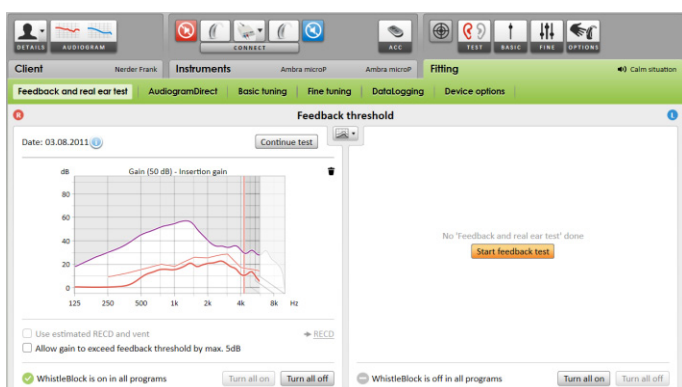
DETAILS AUDIOGRAM

CONNECT

ACC

TEST BASIC FINE OPTIONS

Client Nerder Frank

Instruments Ambra microP Ambra microP

Fitting

Calm situation

Feedback and real ear test AudiogramDirect Basic tuning Fine tuning DataLogging Device options

Feedback threshold

Date: 03.08.2011

Continue test

dB Gain (50 dB) - Insertion gain

60

40

20

0

125 250 500 1k 2k 4k 8k Hz

No 'Feedback and real ear test' done

Start feedback test

Use estimated RECD and vent

RECD

Allow gain to exceed feedback threshold by max. 5dB

WhistleBlock is on in all programs

Turn all on

Turn all off

WhistleBlock is off in all programs

Turn all on

Turn all off